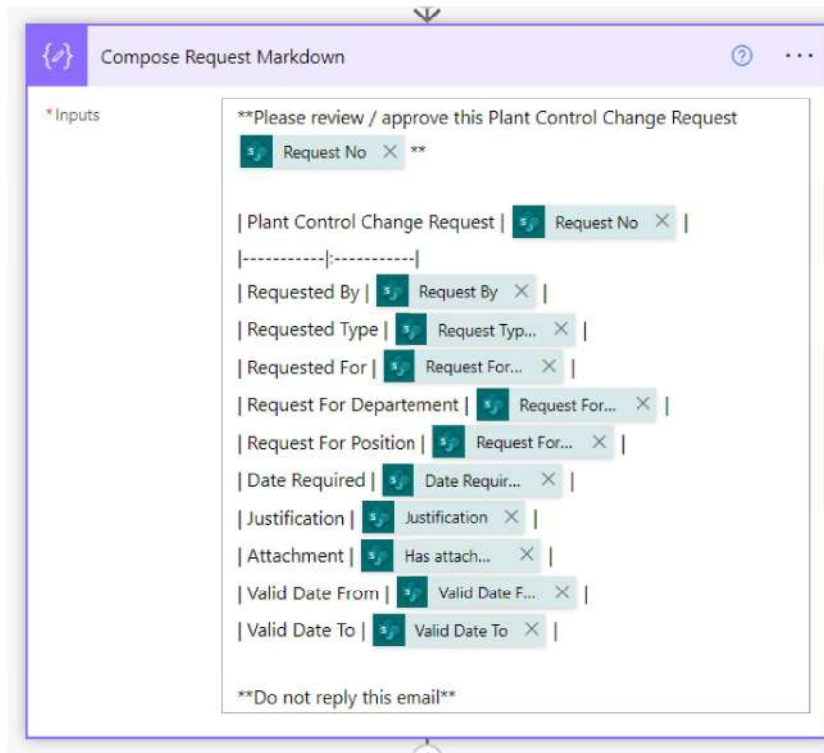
Compose Request Markdown

* Inputs

**Please review / approve this Plant Control Change Request Request No **

| Plant Control Change Request | Request No |
|-----------|:-----------|
| Requested By | Request By |
| Requested Type | Request Typ... |
| Requested For | Request For... |
| Request For Departement | Request For... |
| Request For Position | Request For... |
| Date Required | Date Requir... |
| Justification | Justification |
| Attachment | Has attach... |
| Valid Date From | Valid Date F... |
| Valid Date To | Valid Date To |

**Do not reply this email**